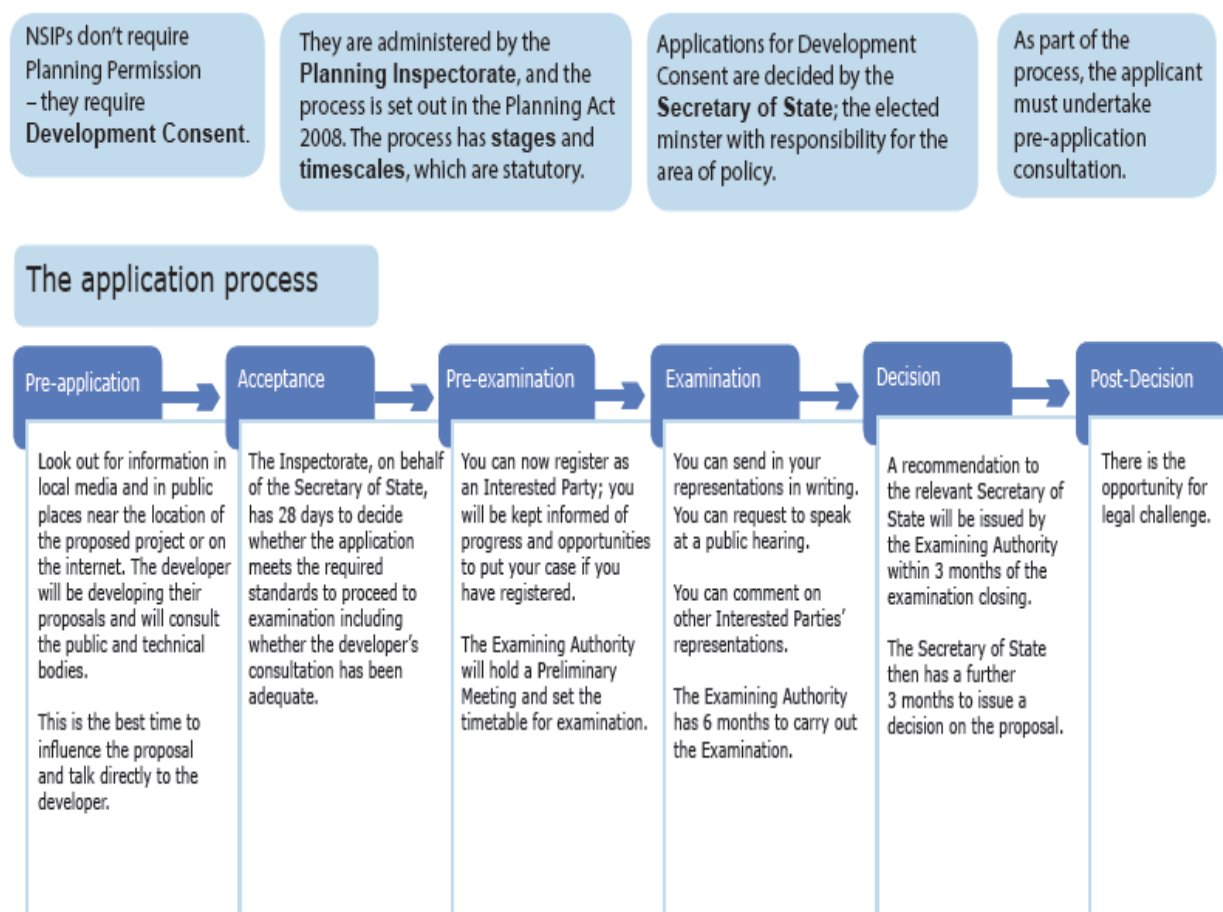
NSIPs don't require Planning Permission – they require Development Consent.

They are administered by the Planning Inspectorate, and the process is set out in the Planning Act 2008. The process has stages and timescales, which are statutory.

Applications for Development Consent are decided by the Secretary of State; the elected minster with responsibility for the area of policy.

As part of the process, the applicant must undertake pre-application consultation.

The application process

Pre-application

Look out for information in local media and in public places near the location of the proposed project or on the internet. The developer will be developing their proposals and will consult the public and technical bodies.

This is the best time to influence the proposal and talk directly to the developer.

Acceptance

The Inspectorate, on behalf of the Secretary of State, has 28 days to decide whether the application meets the required standards to proceed to examination including whether the developer's consultation has been adequate.

Pre-examination

You can now register as an Interested Party; you will be kept informed of progress and opportunities to put your case if you have registered.

The Examining Authority will hold a Preliminary Meeting and set the timetable for examination.

Examination

You can send in your representations in writing. You can request to speak at a public hearing.

You can comment on other Interested Parties' representations.

The Examining Authority has 6 months to carry out the Examination.

Decision

A recommendation to the relevant Secretary of State will be issued by the Examining Authority within 3 months of the examination closing.

The Secretary of State then has a further 3 months to issue a decision on the proposal.

Post-Decision

There is the opportunity for legal challenge.